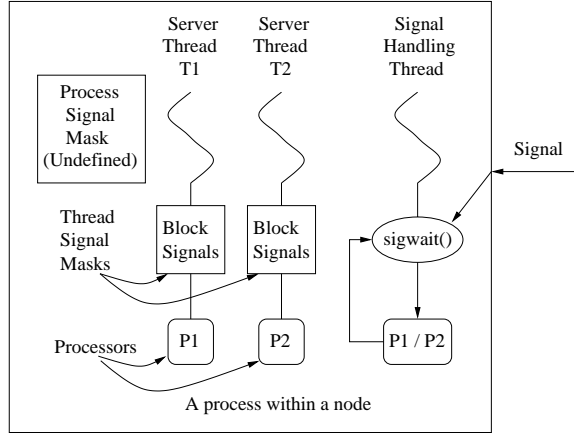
Server Thread T1

Server Thread T2

Signal Handling Thread

Process Signal Mask (Undefined)

Signal

Thread Signal Masks

Block Signals

Block Signals

sigwait()

Processors

P1

P2

P1 / P2

A process within a node